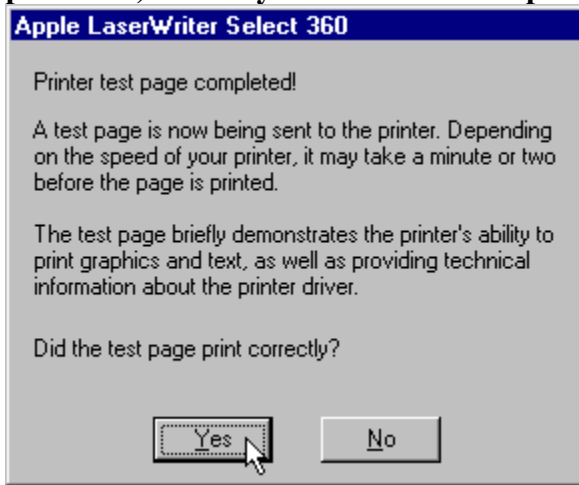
Apple LaserWriter Select 360

Printer test page completed!

A test page is now being sent to the printer. Depending on the speed of your printer, it may take a minute or two before the page is printed.

The test page briefly demonstrates the printer's ability to print graphics and text, as well as providing technical information about the printer driver.

Did the test page print correctly?

Yes No